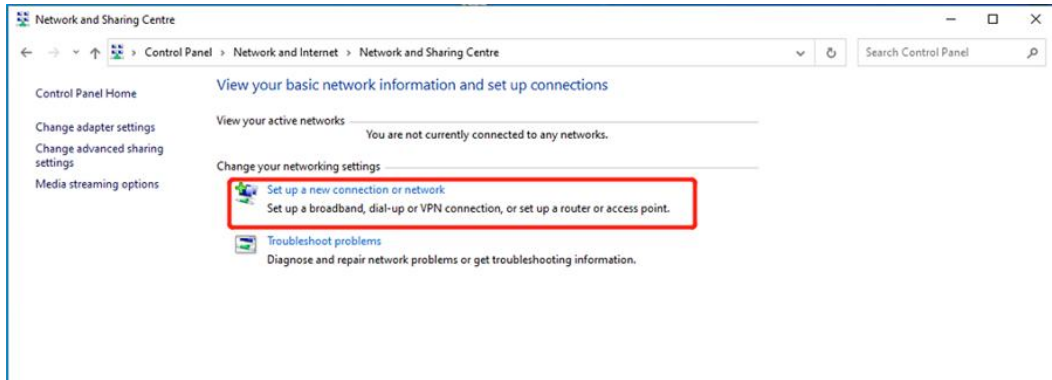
Network and Sharing Centre

Control Panel > Network and Internet > Network and Sharing Centre

Search Control Panel

Control Panel Home

Change adapter settings

Change advanced sharing settings

Media streaming options

View your basic network information and set up connections

View your active networks

You are not currently connected to any networks.

Change your networking settings

Set up a new connection or network

Set up a broadband, dial-up or VPN connection, or set up a router or access point.

Troubleshoot problems

Diagnose and repair network problems or get troubleshooting information.